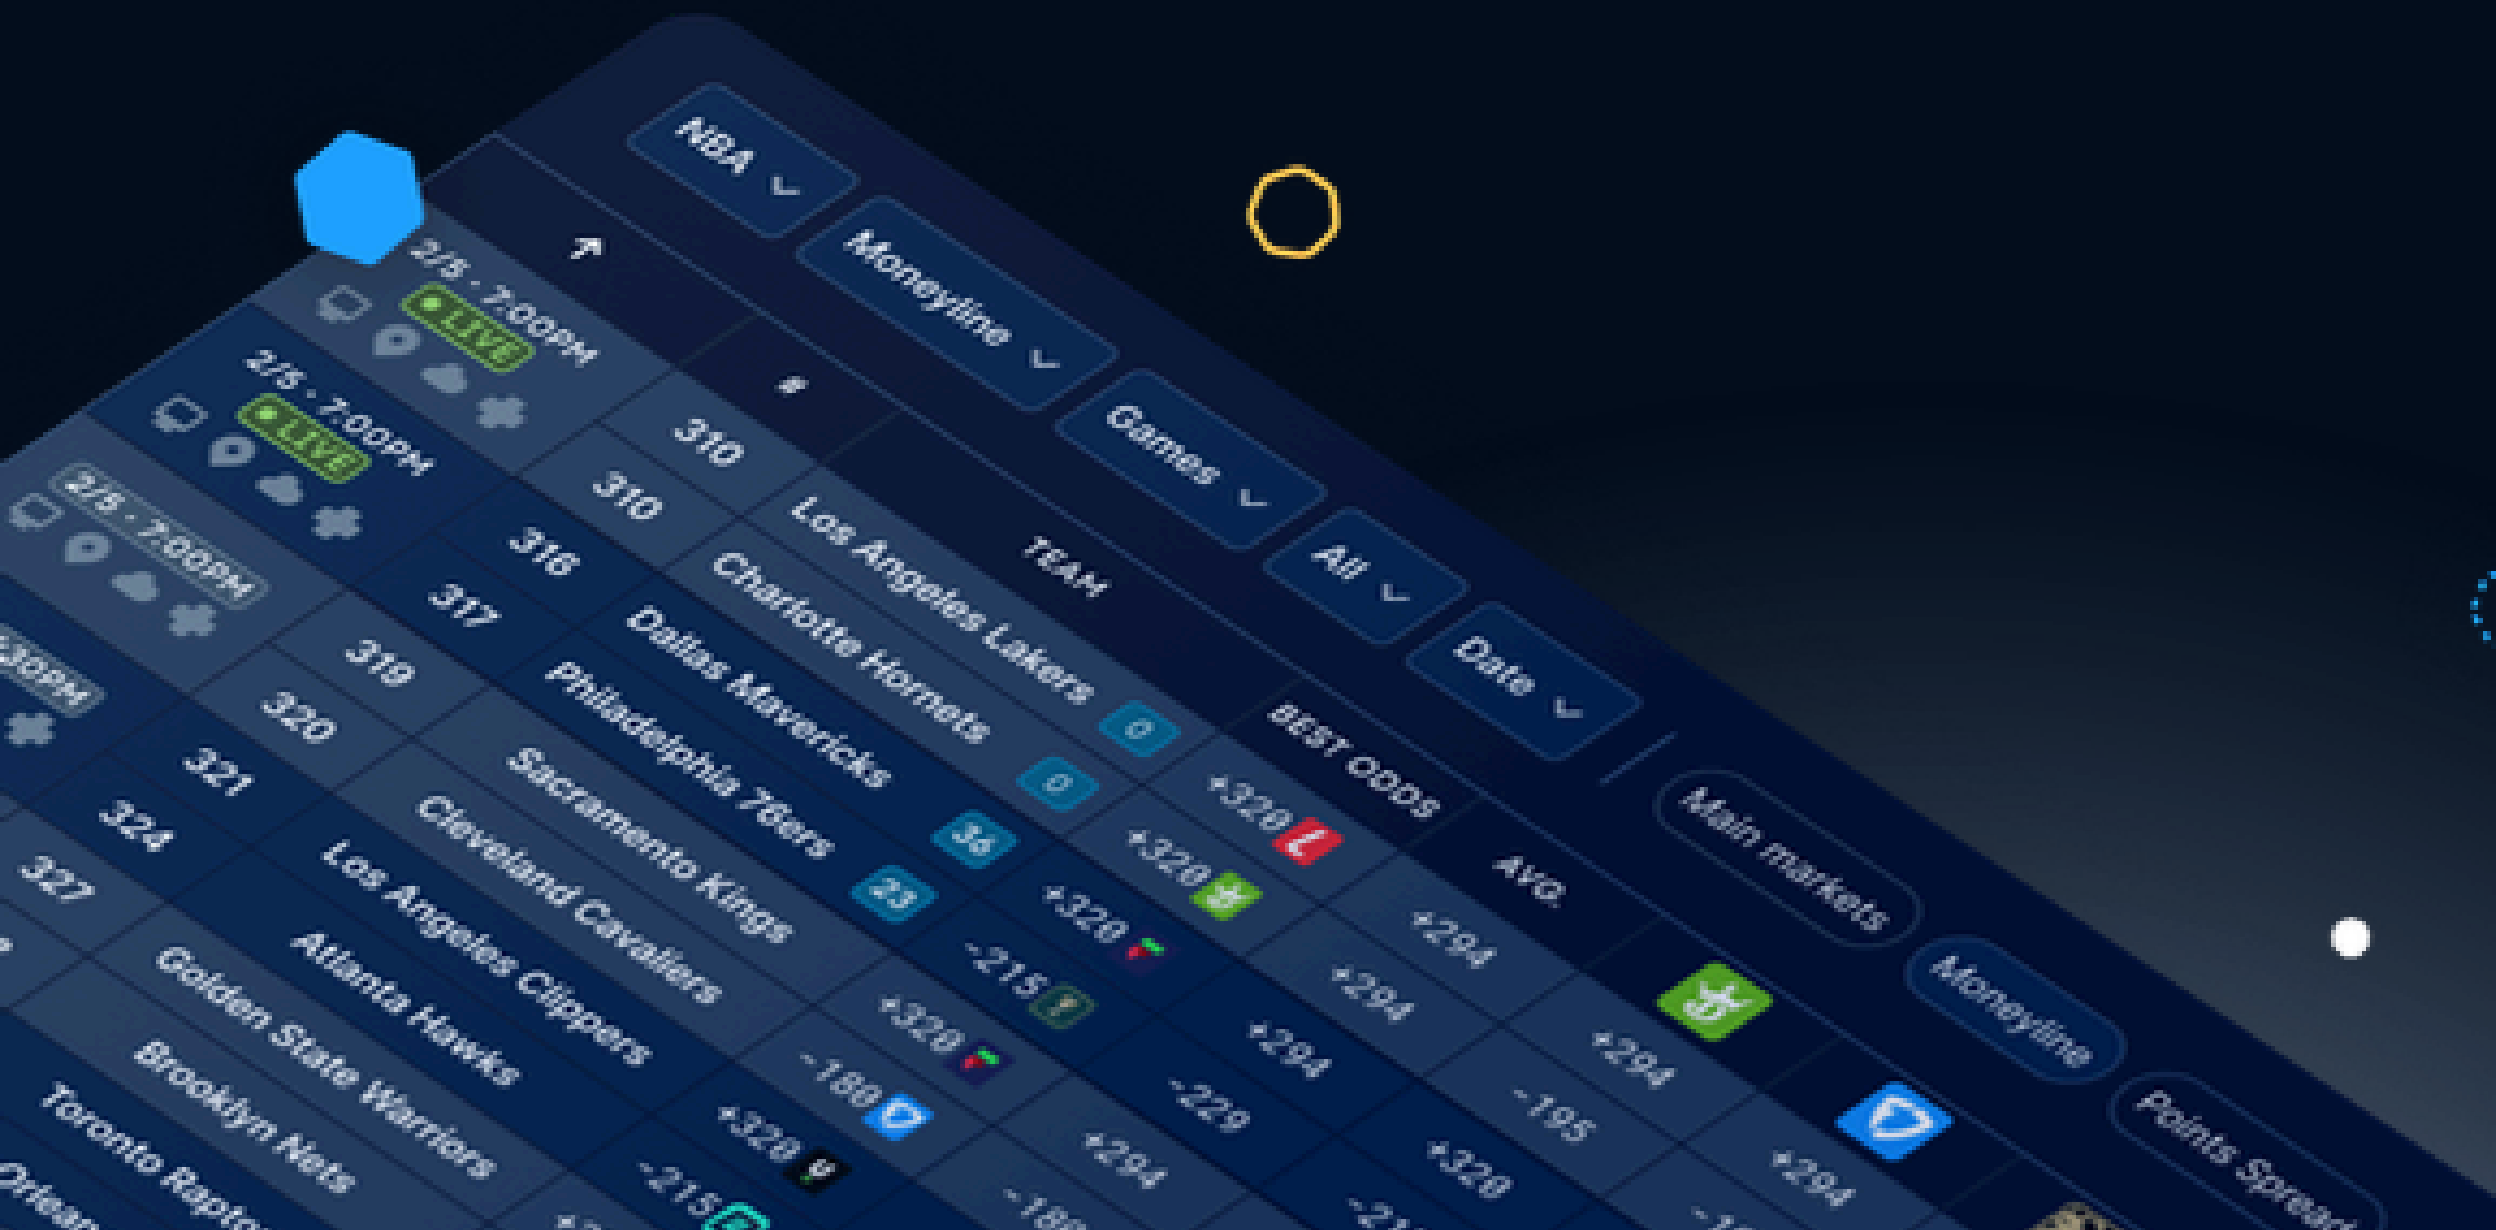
NBA
Moneyline
Games
All
Date
Main markets
Moneyline
Points Spread

#
TEAM
BEST ODDS
AVG.

2/5 · 7:00PM
LIVE
2/5 · 7:00PM
LIVE
2/5 · 7:00PM
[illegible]:30PM

310 Los Angeles Lakers 0 +328 +294 +294
310 Charlotte Hornets 0 +328 +294 +294
316 Dallas Mavericks 36 +328 +294 -195
317 Philadelphia 76ers 23 -215 -229 +294
319 Sacramento Kings +328 +294 +328
320 Cleveland Cavaliers -188 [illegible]
321 Los Angeles Clippers +328
324 Atlanta Hawks -215
327 Golden State Warriors
Brooklyn Nets
Toronto Raptor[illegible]
Orlean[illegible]